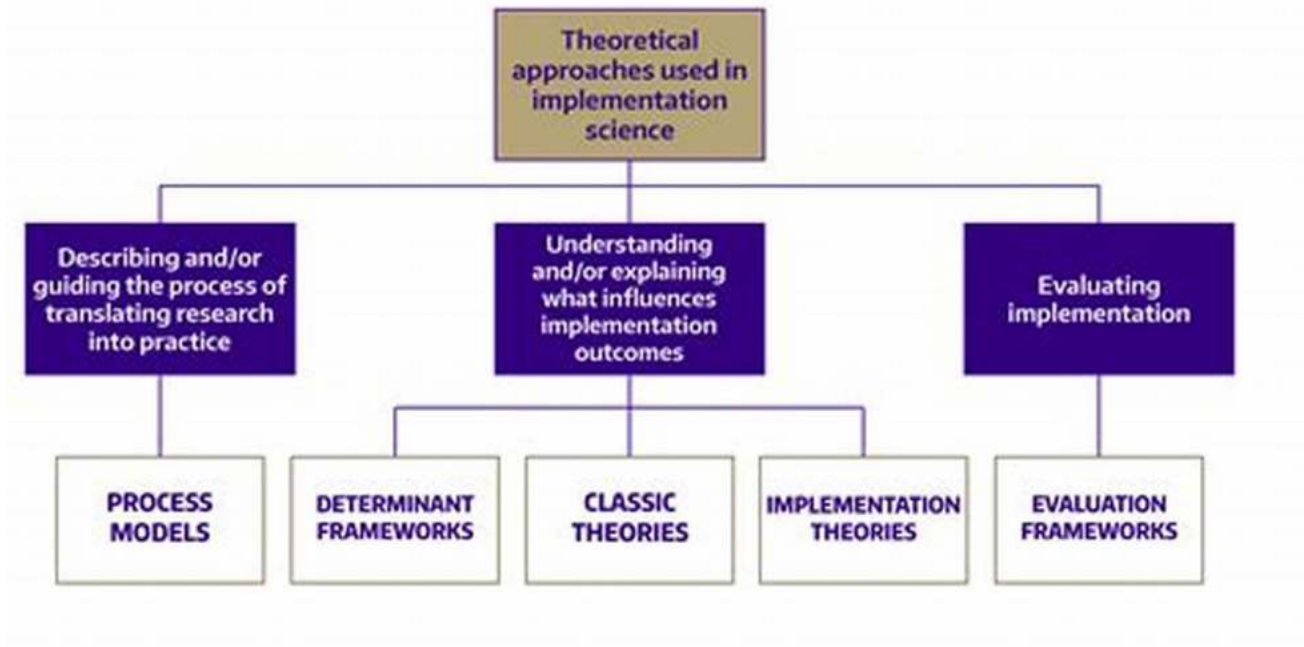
Theoretical approaches used in implementation science

Describing and/or guiding the process of translating research into practice

Understanding and/or explaining what influences implementation outcomes

Evaluating implementation

PROCESS MODELS

DETERMINANT FRAMEWORKS

CLASSIC THEORIES

IMPLEMENTATION THEORIES

EVALUATION FRAMEWORKS